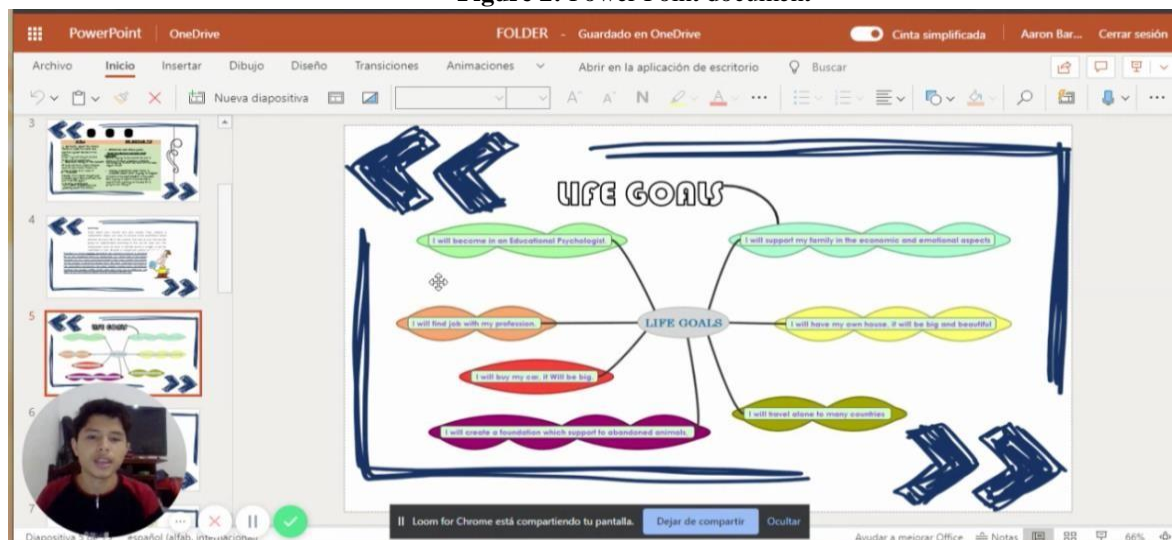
Figure 2. PowerPoint document

PowerPoint OneDrive FOLDER - Guardado en OneDrive Cinta simplificada Aaron Bar... Cerrar sesión

Archivo Inicio Insertar Dibujo Diseño Transiciones Animaciones Abrir en la aplicación de escritorio Buscar

Nueva diapositiva

3

4

5

6

7

LIFE GOALS

I will become in an Educational Psychologist.

I will support my family in the economic and emotional aspects

I will find job with my profession.

LIFE GOALS

I will have my own house. it will be big and beautiful

I will buy my car. it Will be big.

I will travel alone to many countries

I will create a foundation which support to abandoned animals.

Loom for Chrome está compartiendo tu pantalla. Dejar de compartir Ocultar

Diapositiva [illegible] español (alfab. internacional)

Ayudar a mejorar Office Notas 66%